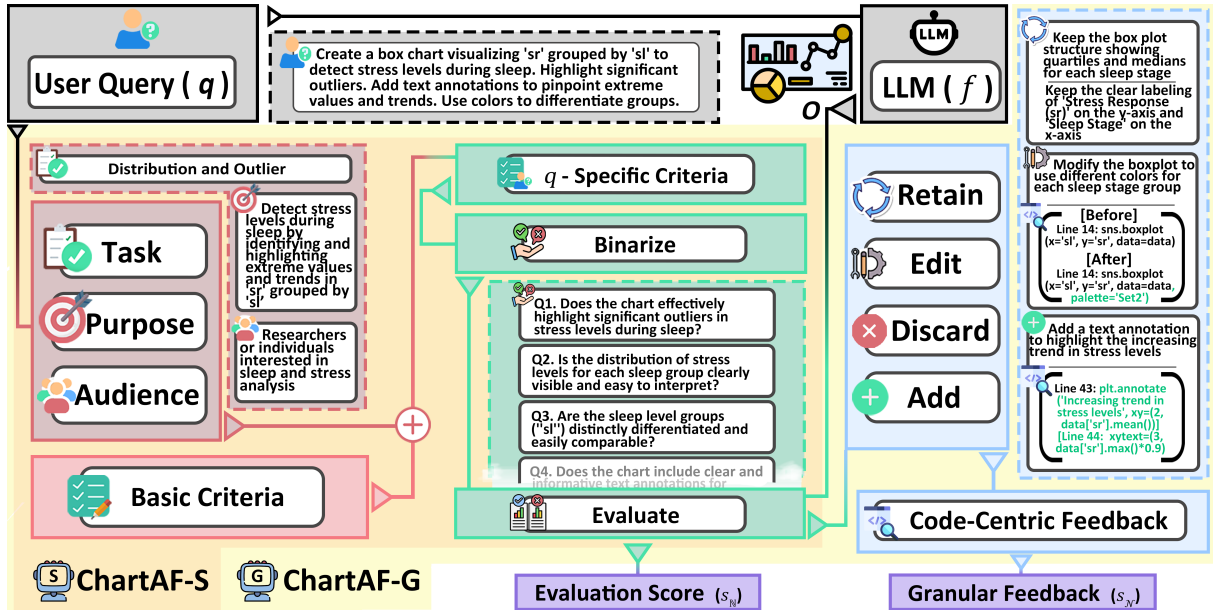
User Query ( $q$ )

Create a box chart visualizing 'sr' grouped by 'sl' to detect stress levels during sleep. Highlight significant outliers. Add text annotations to pinpoint extreme values and trends. Use colors to differentiate groups.

LLM

LLM ( $f$ )

$o$

Keep the box plot structure showing quartiles and medians for each sleep stage

Keep the clear labeling of 'Stress Response (sr)' on the y-axis and 'Sleep Stage' on the x-axis

Modify the boxplot to use different colors for each sleep stage group

[Before]
Line 14: sns.boxplot (x='sl', y='sr', data=data)

[After]
Line 14: sns.boxplot (x='sl', y='sr', data=data, palette='Set2')

Add a text annotation to highlight the increasing trend in stress levels

Line 43: plt.annotate ('Increasing trend in stress levels', xy=(2, data['sr'].mean()) [Line 44: xytext=(3, data['sr'].max()*0.9)

Distribution and Outlier

Task

Detect stress levels during sleep by identifying and highlighting extreme values and trends in 'sr' grouped by 'sl'

Purpose

Researchers or individuals interested in sleep and stress analysis

Audience

$q$ - Specific Criteria

Binarize

Q1. Does the chart effectively highlight significant outliers in stress levels during sleep?

Q2. Is the distribution of stress levels for each sleep group clearly visible and easy to interpret?

Q3. Are the sleep level groups ("sl") distinctly differentiated and easily comparable?

Q4. Does the chart include clear and informative text annotations for

Retain

Edit

Discard

Add

Basic Criteria

Evaluate

Code-Centric Feedback

S ChartAF-S

G ChartAF-G

Evaluation Score ($s_{\mathbb{N}}$)

Granular Feedback ($s_{\mathcal{N}}$)